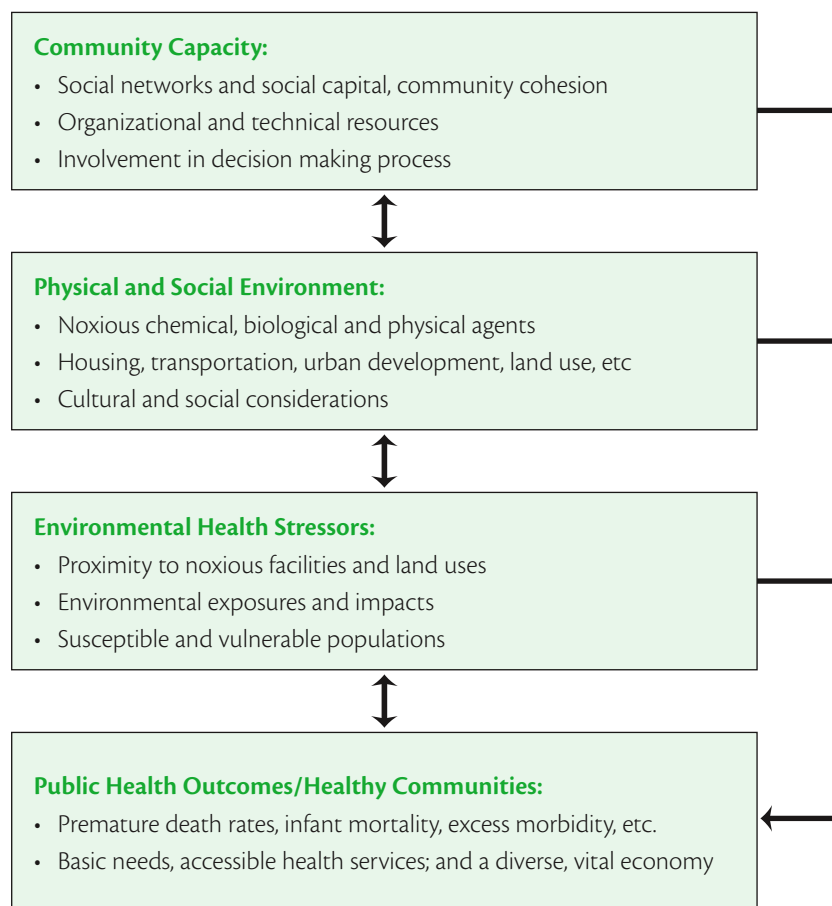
Community Capacity:
• Social networks and social capital, community cohesion
• Organizational and technical resources
• Involvement in decision making process

Physical and Social Environment:
• Noxious chemical, biological and physical agents
• Housing, transportation, urban development, land use, etc
• Cultural and social considerations

Environmental Health Stressors:
• Proximity to noxious facilities and land uses
• Environmental exposures and impacts
• Susceptible and vulnerable populations

Public Health Outcomes/Healthy Communities:
• Premature death rates, infant mortality, excess morbidity, etc.
• Basic needs, accessible health services; and a diverse, vital economy